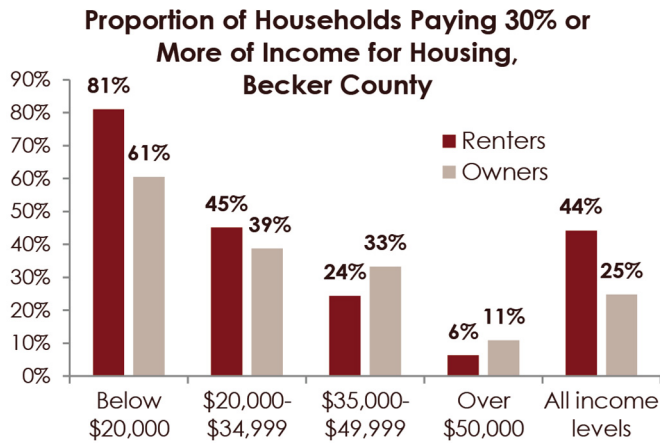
Proportion of Households Paying 30% or More of Income for Housing, Becker County

90%
80%
70%
60%
50%
40%
30%
20%
10%
0%

Renters
Owners

81%
61%
45%
39%
24%
33%
6%
11%
44%
25%

Below $20,000
$20,000-$34,999
$35,000-$49,999
Over $50,000
All income levels